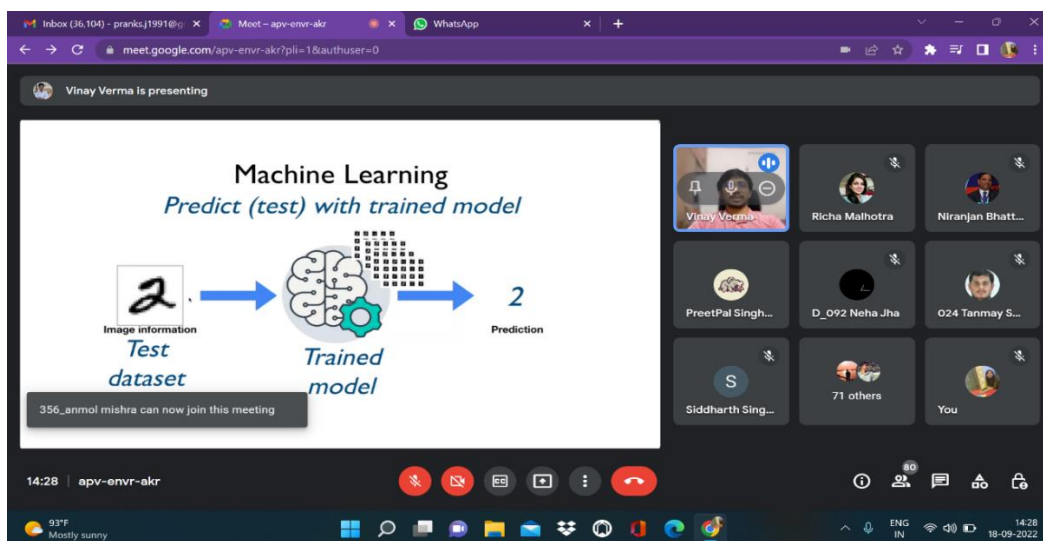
Inbox (36,104) - pranks.j1991@g ×
Meet – apv-envr-akr ×
WhatsApp ×
+

meet.google.com/apv-envr-akr?pli=1&authuser=0

Vinay Verma is presenting

Machine Learning
Predict (test) with trained model

2

Image information

Test dataset

Trained model

2

Prediction

356_anmol mishra can now join this meeting

Vinay Verma
Richa Malhotra
Niranjan Bhatt...
PreetPal Singh...
D_092 Neha Jha
024 Tanmay S...
S
Siddharth Sing...
71 others
You

14:28 | apv-envr-akr

80

93°F
Mostly sunny

ENG
IN

14:28
18-09-2022